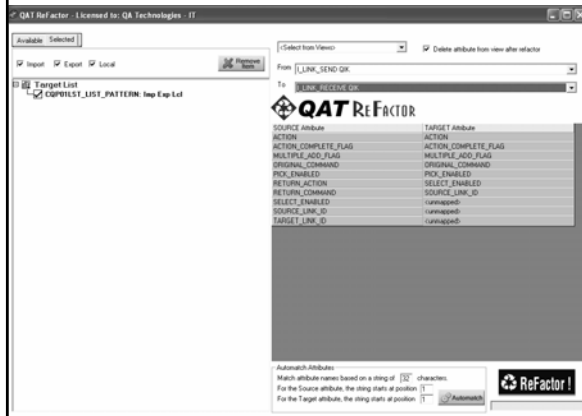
QAT ReFactor - Licensed to: QA Technologies - IT

Available | Selected

Import | Export | Local

Remove Item

Target List
CQP01LST_LIST_PATTERN: Imp Exp Lcl

<Select from Views>

Delete attribute from view after refactor

From I_LINK_SEND QIK

To I_LINK_RECEIVE QIK

QAT ReFactor

| SOURCE Attribute | TARGET Attribute |
|---|---|
| ACTION | ACTION |
| ACTION_COMPLETE_FLAG | ACTION_COMPLETE_FLAG |
| MULTIPLE_ADD_FLAG | MULTIPLE_ADD_FLAG |
| ORIGINAL_COMMAND | ORIGINAL_COMMAND |
| PICK_ENABLED | PICK_ENABLED |
| RETURN_ACTION | SELECT_ENABLED |
| RETURN_COMMAND | SOURCE_LINK_ID |
| SELECT_ENABLED | <unmapped> |
| SOURCE_LINK_ID | <unmapped> |
| TARGET_LINK_ID | <unmapped> |

Automatch Attributes
Match attribute names based on a string of 32 characters.
For the Source attribute, the string starts at position 1
For the Target attribute, the string starts at position 1

Automatch

ReFactor!